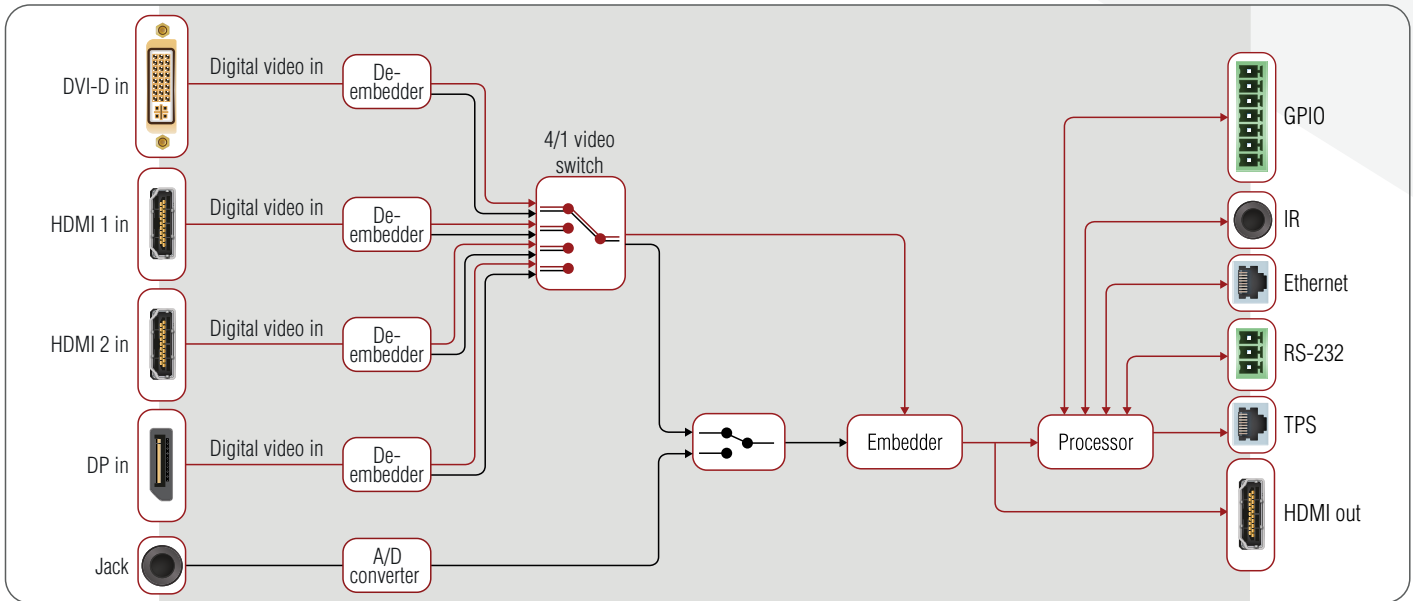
DVI-D in

Digital video in

De-embedder

HDMI 1 in

Digital video in

De-embedder

HDMI 2 in

Digital video in

De-embedder

DP in

Digital video in

De-embedder

Jack

A/D converter

4/1 video switch

Embedder

Processor

GPIO

IR

Ethernet

RS-232

TPS

HDMI out